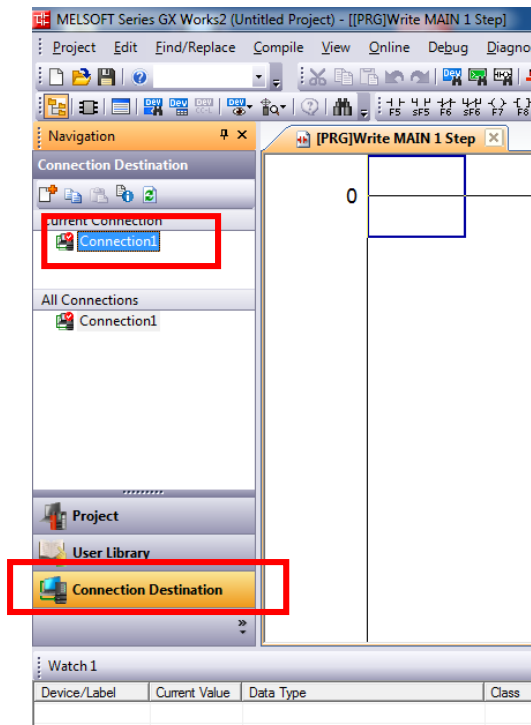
MELSOFT Series GX Works2 (Untitled Project) - [[PRG]Write MAIN 1 Step]

Project Edit Find/Replace Compile View Online Debug Diagno

F5 sF5 F6 sF6 F7 F8

Navigation

Connection Destination

Current Connection

Connection1

All Connections

Connection1

Project

User Library

Connection Destination

[PRG]Write MAIN 1 Step

0

Watch 1

| Device/Label | Current Value | Data Type | Class |
|---|---|---|---|
| | | | |